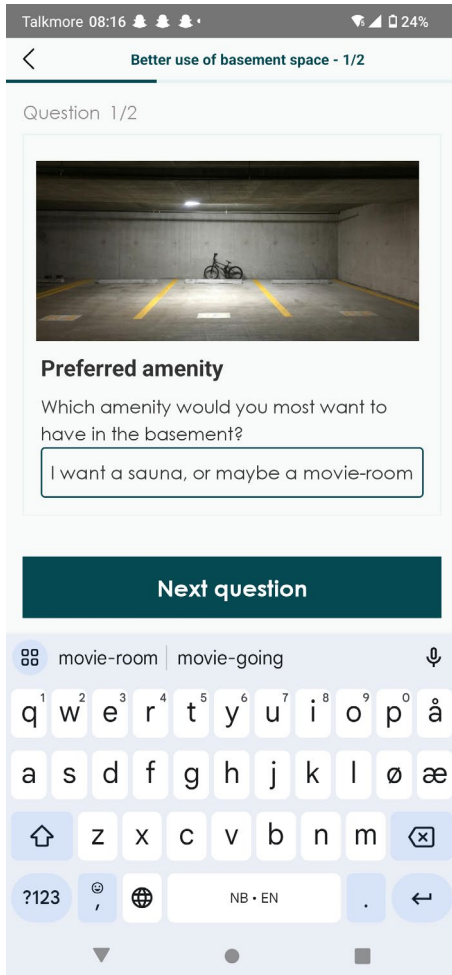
Talkmore 08:16 24%

Better use of basement space - 1/2

Question 1/2

Preferred amenity

Which amenity would you most want to have in the basement?

I want a sauna, or maybe a movie-room

Next question

movie-room | movie-going

q w e r t y u i o p å
a s d f g h j k l ø æ
z x c v b n m
?123 , NB • EN .